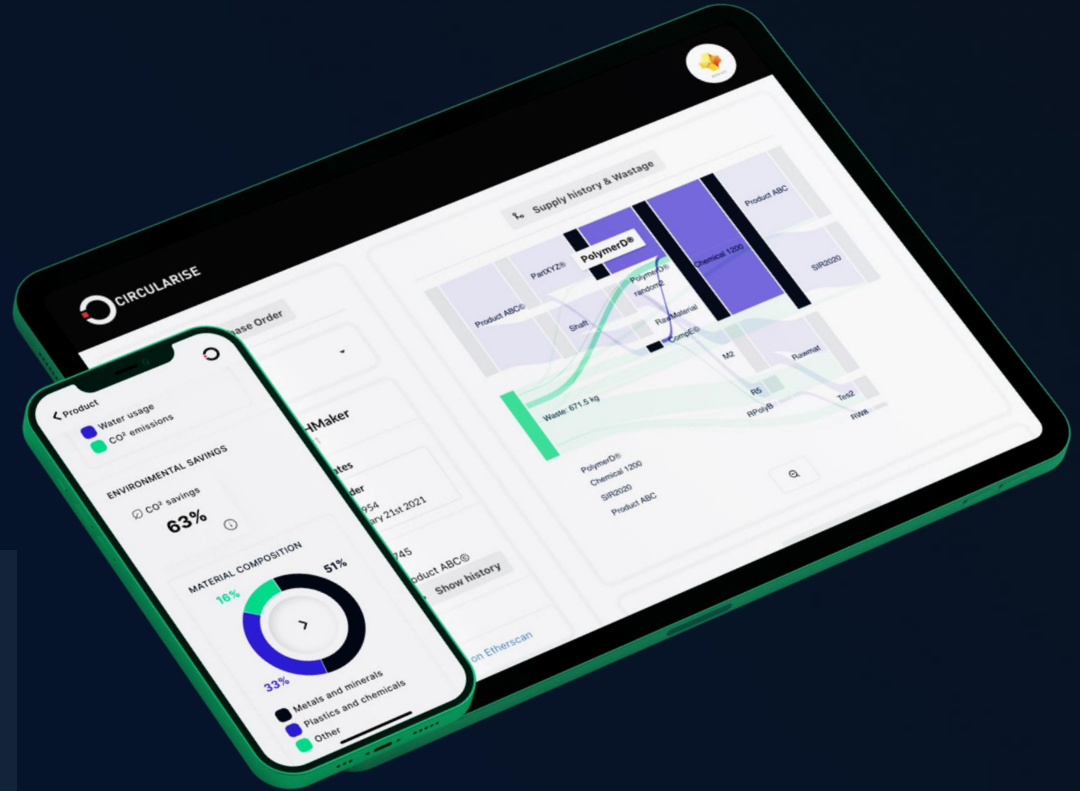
CIRCULARISE

Supply history & Wastage

Product ABC©
PartXYZ®
PolymerD®
PolymerD® random2
Chemical 1200
Product ABC
SIR2020
Shaft
RawMaterial
CompE®
M2
Rawmat
R5
RPolyB
Tes2
RRR
Waste: 671.5 kg

PolymerD®
Chemical 1200
SIR2020
Product ABC

ase Order
dMaker
ates
der
954
ary 21st 2021
745
oduct ABC©
Show history
on Etherscan

Product
Water usage
CO² emissions

ENVIRONMENTAL SAVINGS
CO² savings
63%

MATERIAL COMPOSITION
51%
16%
33%
Metals and minerals
Plastics and chemicals
Other